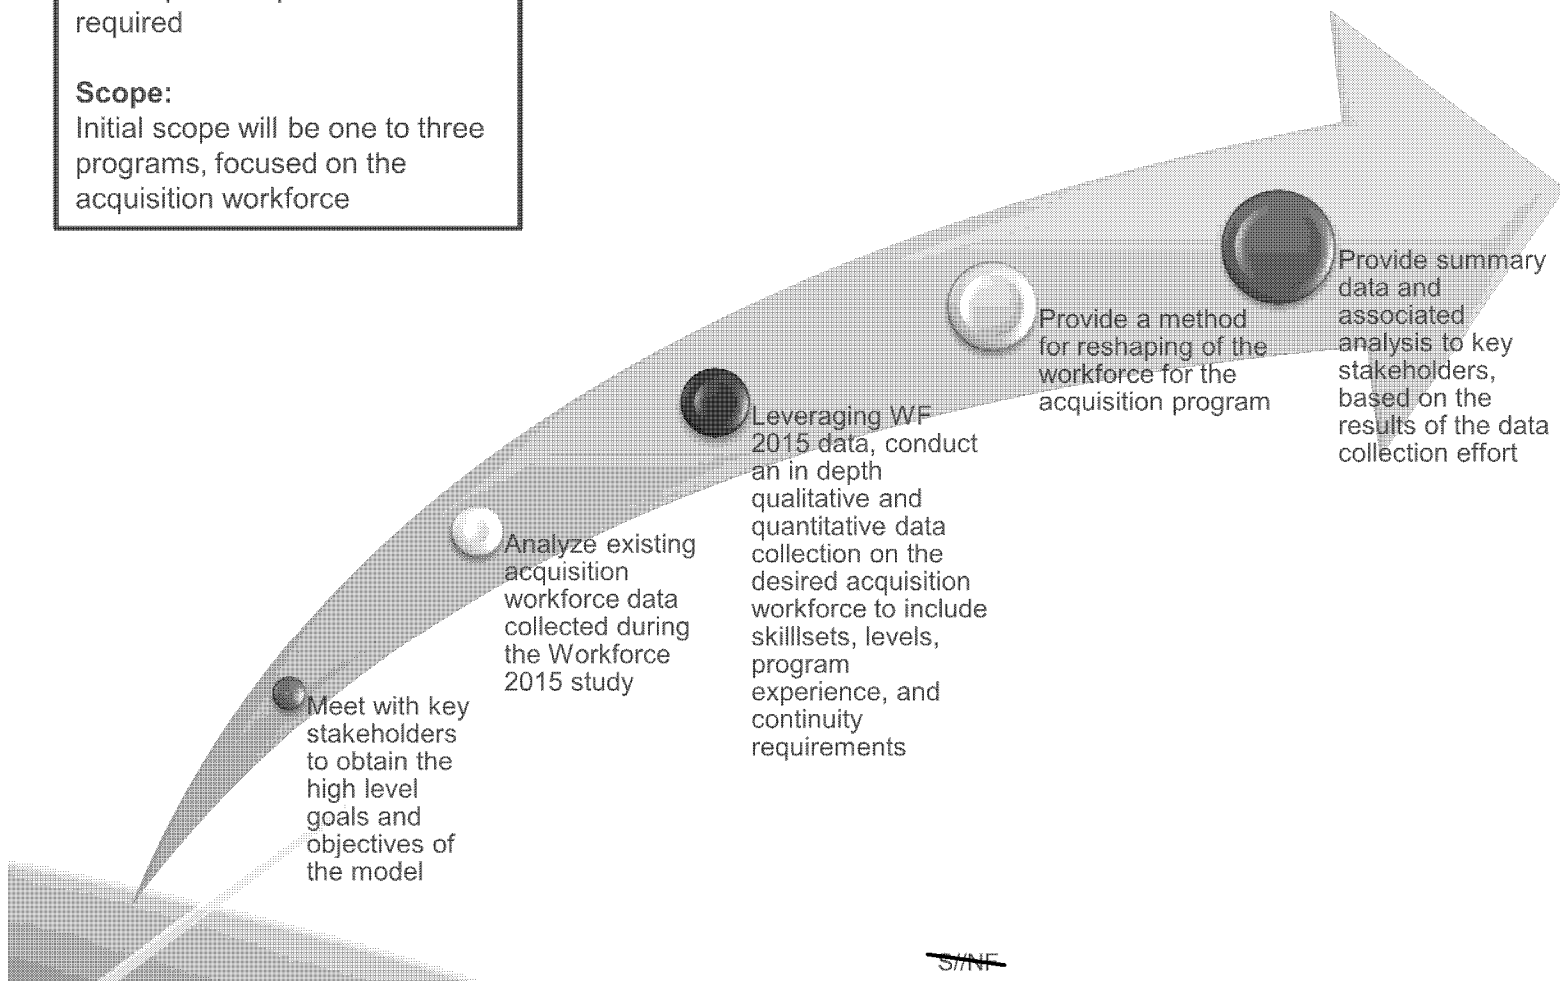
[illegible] required

**Scope:**
Initial scope will be one to three programs, focused on the acquisition workforce

Meet with key stakeholders to obtain the high level goals and objectives of the model

Analyze existing acquisition workforce data collected during the Workforce 2015 study

Leveraging WF 2015 data, conduct an in depth qualitative and quantitative data collection on the desired acquisition workforce to include skilllsets, levels, program experience, and continuity requirements

Provide a method for reshaping of the workforce for the acquisition program

Provide summary data and associated analysis to key stakeholders, based on the results of the data collection effort

~~S//NF~~